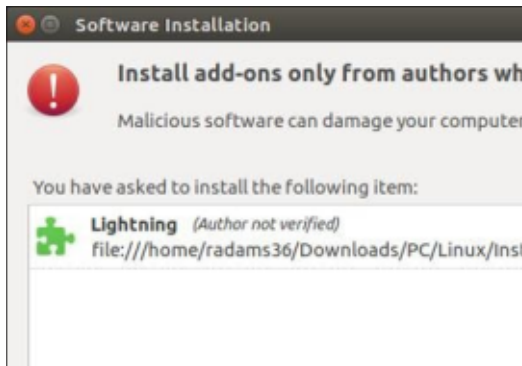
Software Installation

Install add-ons only from authors wh

Malicious software can damage your computer

You have asked to install the following item:

Lightning (Author not verified)
file:///home/radams36/Downloads/PC/Linux/Ins